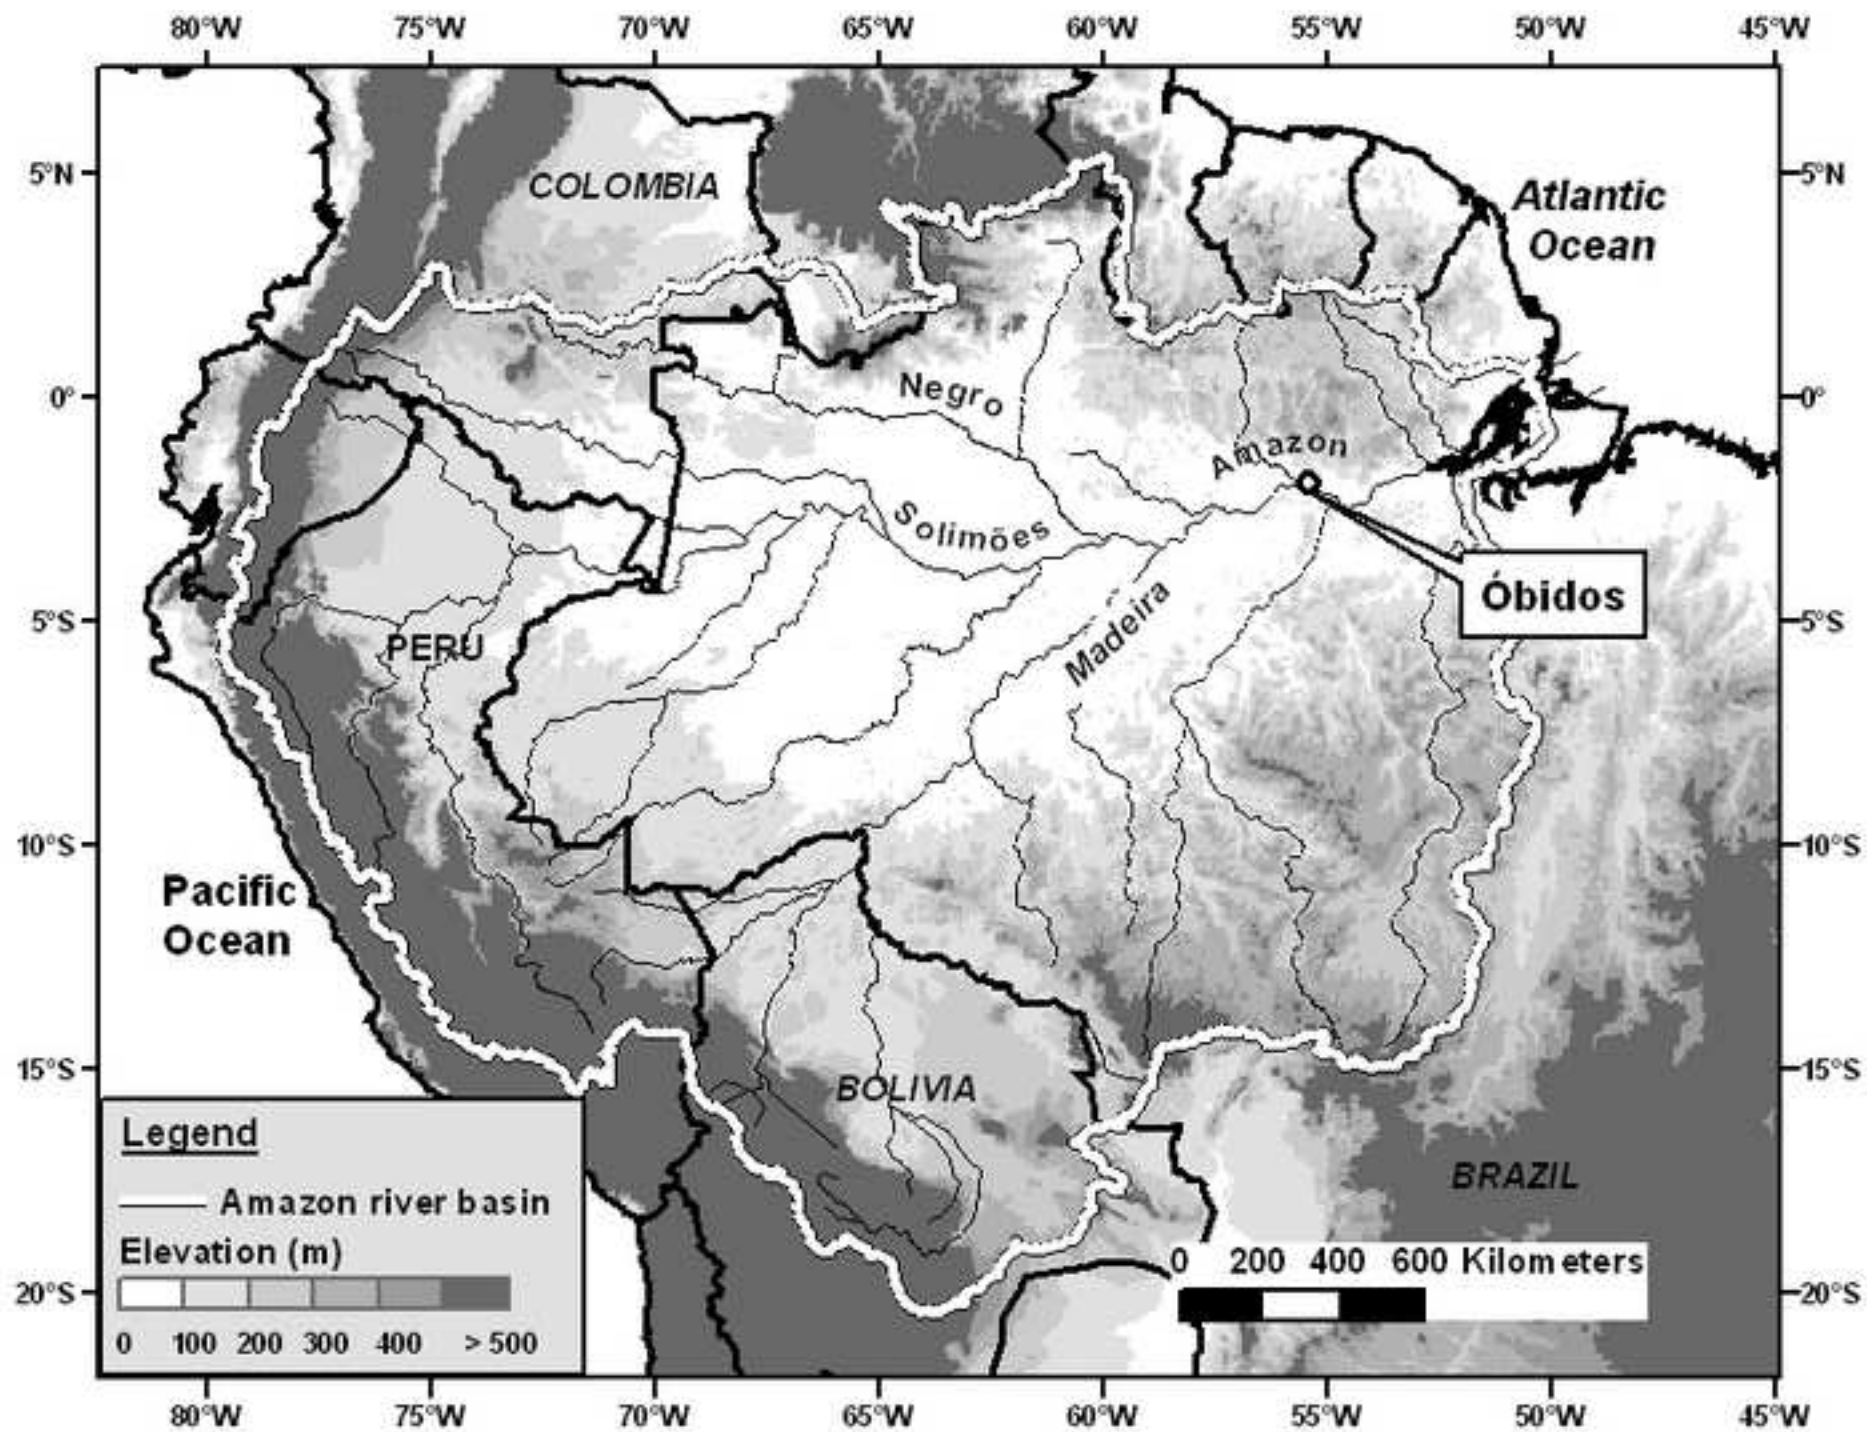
80°W 75°W 70°W 65°W 60°W 55°W 50°W 45°W

5°N
0°
5°S
10°S
15°S
20°S

5°N
0°
5°S
10°S
15°S
20°S

COLOMBIA

Atlantic Ocean

Negro

Amazon

Solimões

Óbidos

PERU

Madeira

Pacific Ocean

BOLIVIA

BRAZIL

Legend

Amazon river basin

Elevation (m)

0 100 200 300 400 > 500

0 200 400 600 Kilometers

80°W 75°W 70°W 65°W 60°W 55°W 50°W 45°W